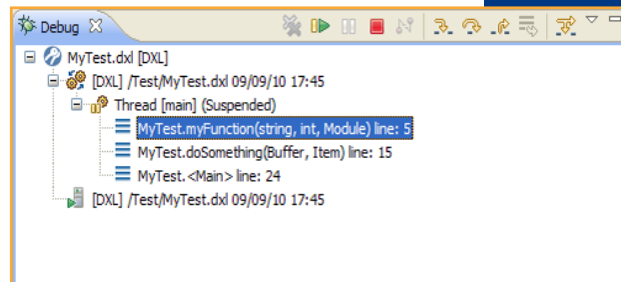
Debug

MyTest.dxl [DXL]
[DXL] /Test/MyTest.dxl 09/09/10 17:45
Thread [main] (Suspended)
MyTest.myFunction(string, int, Module) line: 5
MyTest.doSomething(Buffer, Item) line: 15
MyTest.<Main> line: 24
[DXL] /Test/MyTest.dxl 09/09/10 17:45